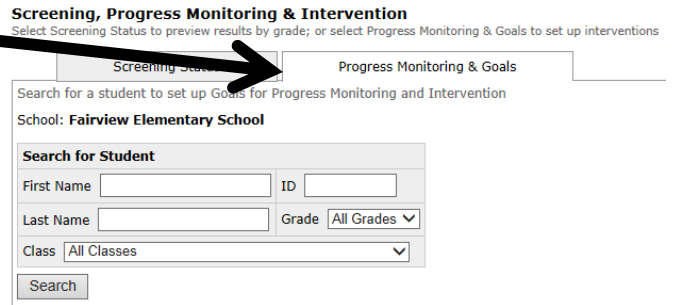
**Screening, Progress Monitoring & Intervention**
Select Screening Status to preview results by grade; or select Progress Monitoring & Goals to set up interventions

Screening Stat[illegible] | Progress Monitoring & Goals

Search for a student to set up Goals for Progress Monitoring and Intervention

School: **Fairview Elementary School**

**Search for Student**

First Name | ID
Last Name | Grade All Grades
Class All Classes

Search